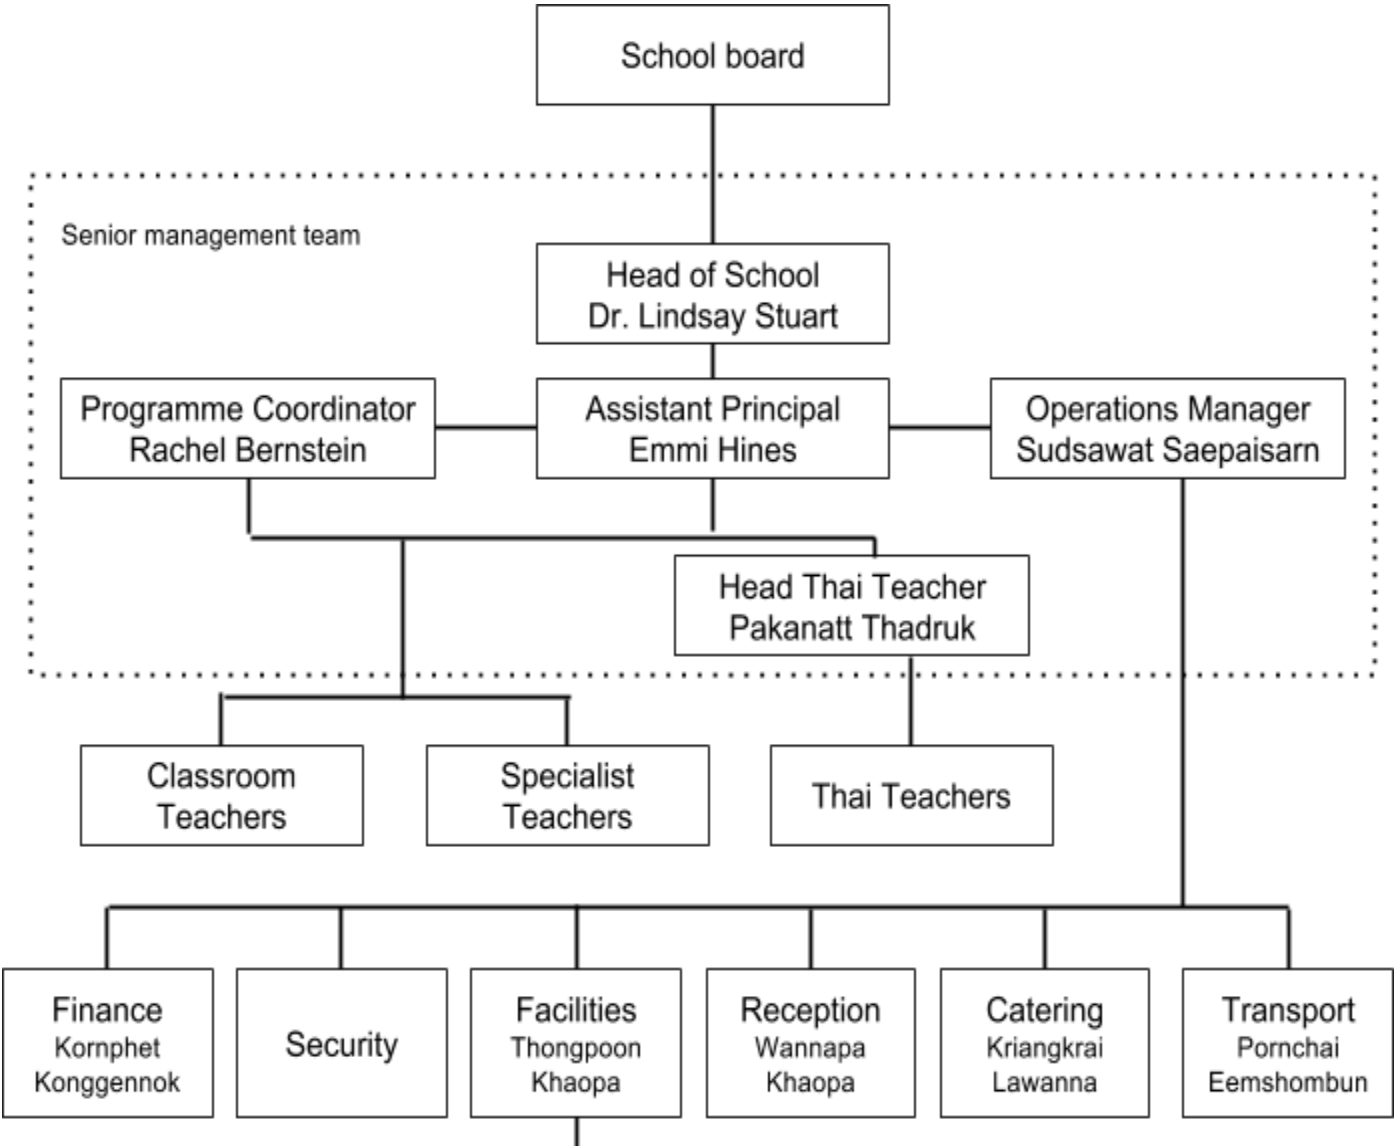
School board

Senior management team

Head of School
Dr. Lindsay Stuart

Programme Coordinator
Rachel Bernstein

Assistant Principal
Emmi Hines

Operations Manager
Sudsawat Saepaisarn

Head Thai Teacher
Pakanatt Thadruk

Classroom Teachers

Specialist Teachers

Thai Teachers

Finance
Kornphet Konggennok

Security

Facilities
Thongpoon Khaopa

Reception
Wannapa Khaopa

Catering
Kriangkrai Lawanna

Transport
Pornchai Eemshombun